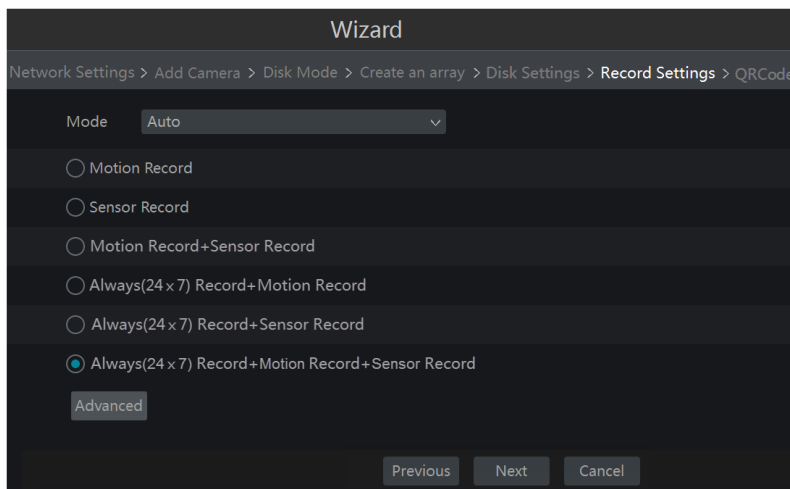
Wizard

Network Settings > Add Camera > Disk Mode > Create an array > Disk Settings > Record Settings > QRCode

Mode Auto

Motion Record

Sensor Record

Motion Record+Sensor Record

Always(24 x 7) Record+Motion Record

Always(24 x 7) Record+Sensor Record

Always(24 x 7) Record+Motion Record+Sensor Record

Advanced

Previous Next Cancel